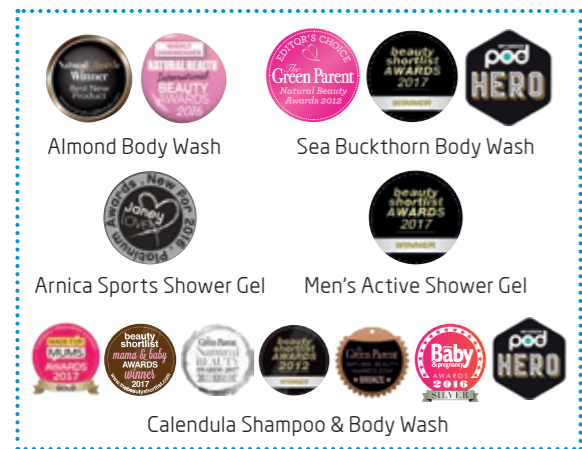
Natural Lifestyle Winner Best New Product

HIGHLY COMMENDED NATURAL HEALTH International BEAUTY AWARDS 2016

Almond Body Wash

EDITOR'S CHOICE The Green Parent Natural Beauty Awards 2012

beauty shortlist AWARDS 2017 WINNER

pod HERO

Sea Buckthorn Body Wash

Awards New For 2016 Platinum Janey

Arnica Sports Shower Gel

beauty shortlist AWARDS 2017 WINNER

Men's Active Shower Gel

MADE FOR MUMS AWARDS 2017 GOLD

beauty shortlist mama & baby AWARDS winner 2017

The Green Parent Natural Beauty Awards 2017

beauty shortlist AWARDS 2012 WINNER

The Green Parent NATURAL BEAUTY AWARDS 2016 BRONZE

Baby & pregnancy AWARDS 2016 SILVER

pod HERO

Calendula Shampoo & Body Wash